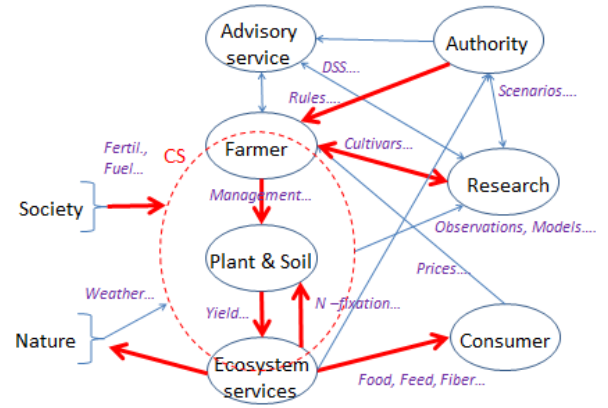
Advisory service

Authority

DSS....

Rules....

Scenarios....

Fertil., Fuel...

CS

Farmer

Cultivars...

Research

Society

Management...

Plant & Soil

Observations, Models....

Prices....

Weather...

Yield...

N –fixation...

Nature

Ecosystem services

Consumer

Food, Feed, Fiber...